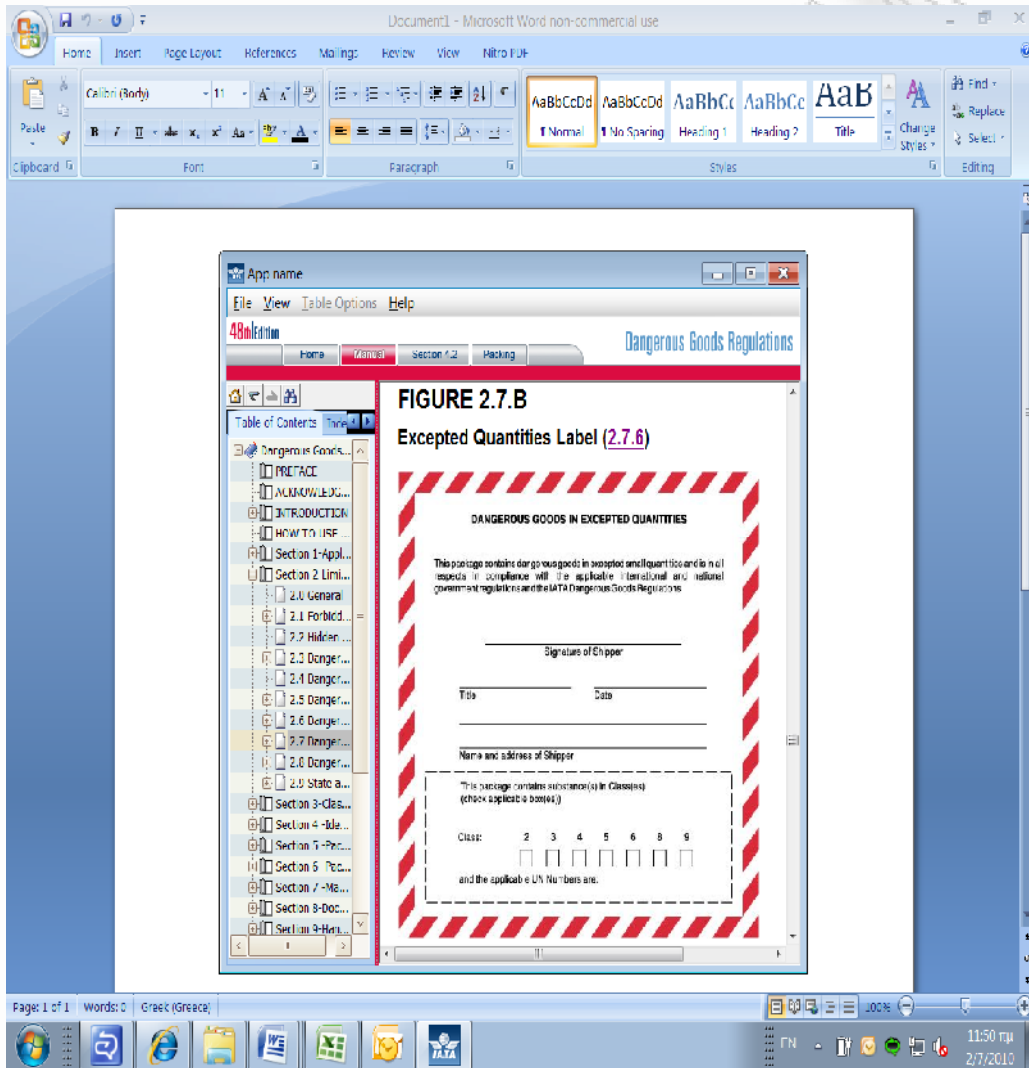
Document1 - Microsoft Word non-commercial use

Home Insert Page Layout References Mailings Review View Nitro PDF

Paste
Clipboard
Calibri (Body) 11
Font
Paragraph
AaBbCcDd ¶ Normal
AaBbCcDd ¶ No Spacing
AaBbCc Heading 1
AaBbCc Heading 2
AaB Title
Change Styles
Styles
Find
Replace
Select
Editing

App name
File View Table Options Help
48th Edition
Home Manual Section 1.2 Packing
Dangerous Goods Regulations

Table of Contents Index
Dangerous Goods...
PREFACE
ACKNOWLEDG...
INTRODUCTION
HOW TO USE ...
Section 1-Appl...
Section 2 Limi...
2.0 General
2.1 Forbidd...
2.2 Hidden ...
2.3 Danger...
2.4 Danger...
2.5 Danger...
2.6 Danger...
2.7 Danger...
2.8 Danger...
2.9 State a...
Section 3-Clas...
Section 4 -Ide...
Section 5 -Pac...
Section 6 Pac...
Section 7 -Ma...
Section 8-Doc...
Section 9-Han...

FIGURE 2.7.B
Excepted Quantities Label (2.7.6)

DANGEROUS GOODS IN EXCEPTED QUANTITIES

This package contains dangerous goods in excepted small quantities and is in all respects in compliance with the applicable international and national government regulations and the IATA Dangerous Goods Regulations

Signature of Shipper

Title
Date

Name and address of Shipper

This package contains substance(s) in Class(es) (check applicable box(es))

Class: 2 3 4 5 6 8 9

and the applicable UN Numbers are.

Page: 1 of 1 Words: 0 Greek (Greece)
100%
EN
11:50 πμ
2/7/2010